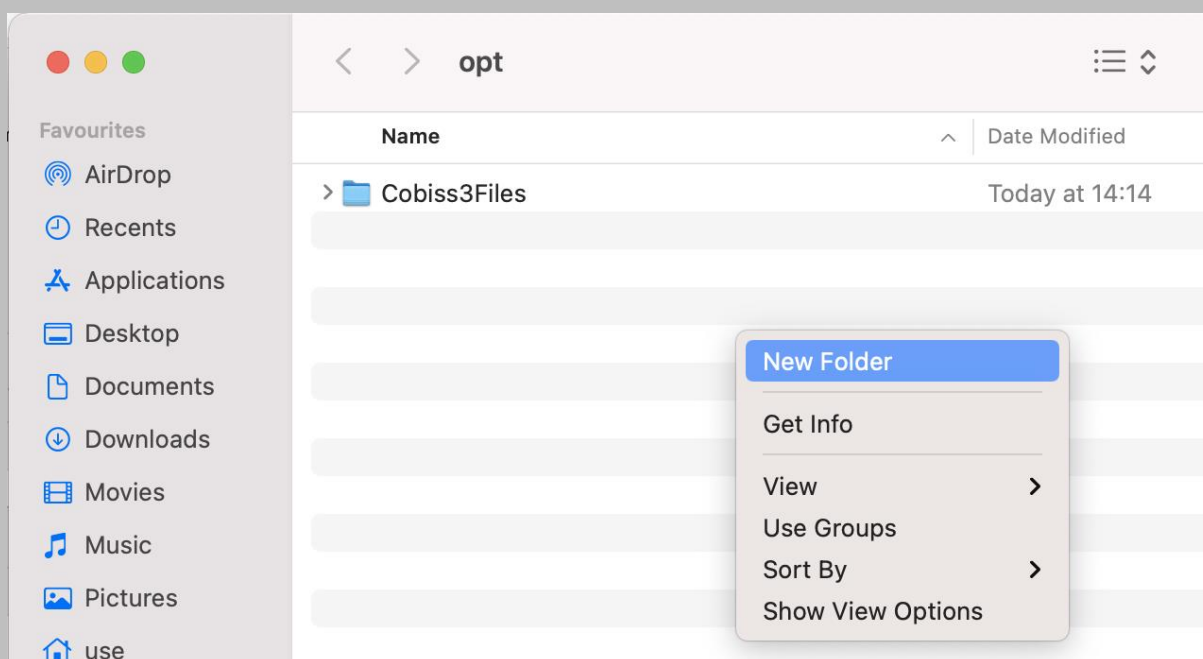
opt

Favourites
AirDrop
Recents
Applications
Desktop
Documents
Downloads
Movies
Music
Pictures
use

| Name | Date Modified |
|---|---|
| Cobiss3Files | Today at 14:14 |

New Folder
Get Info
View
Use Groups
Sort By
Show View Options